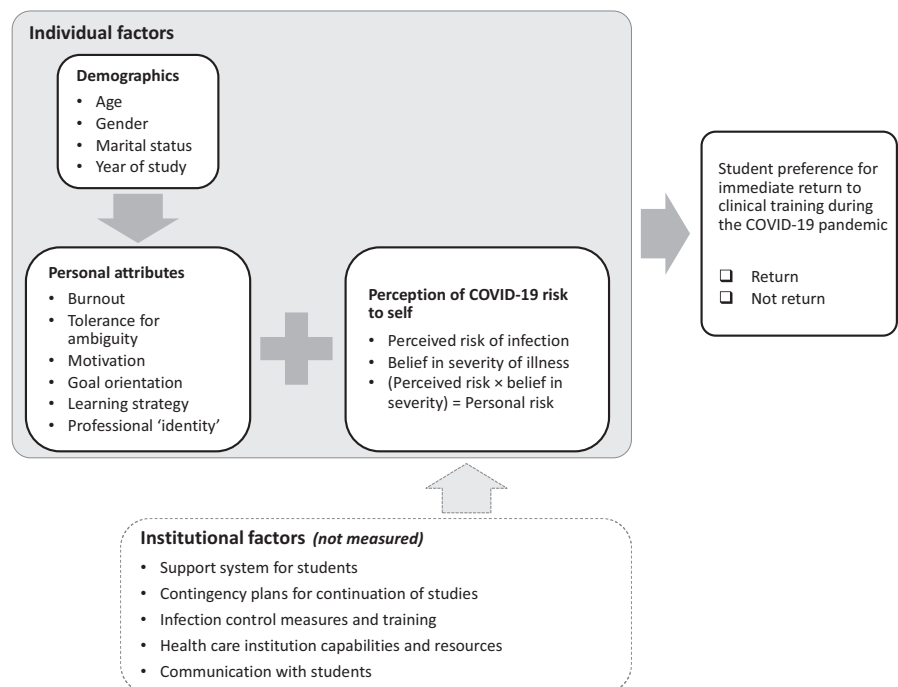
Individual factors

Demographics
• Age
• Gender
• Marital status
• Year of study

Personal attributes
• Burnout
• Tolerance for ambiguity
• Motivation
• Goal orientation
• Learning strategy
• Professional 'identity'

Perception of COVID-19 risk to self
• Perceived risk of infection
• Belief in severity of illness
• (Perceived risk × belief in severity) = Personal risk

Student preference for immediate return to clinical training during the COVID-19 pandemic

❑ Return
❑ Not return

Institutional factors (not measured)
• Support system for students
• Contingency plans for continuation of studies
• Infection control measures and training
• Health care institution capabilities and resources
• Communication with students